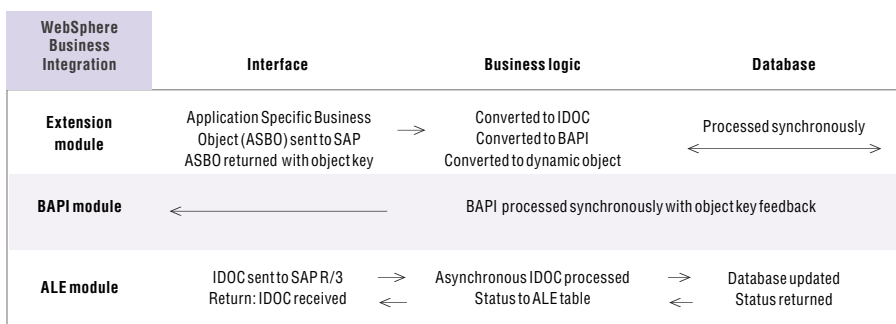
| WebSphere Business Integration | Interface | | Business logic | | Database |
|---|---|---|---|---|---|
| Extension module | Application Specific Business Object (ASBO) sent to SAP ASBO returned with object key | $\rightarrow$ | Converted to IDOC Converted to BAPI Converted to dynamic object | $\leftrightarrow$ | Processed synchronously |
| BAPI module | $\leftarrow$ | | BAPI processed synchronously with object key feedback | | |
| ALE module | IDOC sent to SAP R/3 Return: IDOC received | $\rightarrow$ $\leftarrow$ | Asynchronous IDOC processed Status to ALE table | $\rightarrow$ $\leftarrow$ | Database updated Status returned |